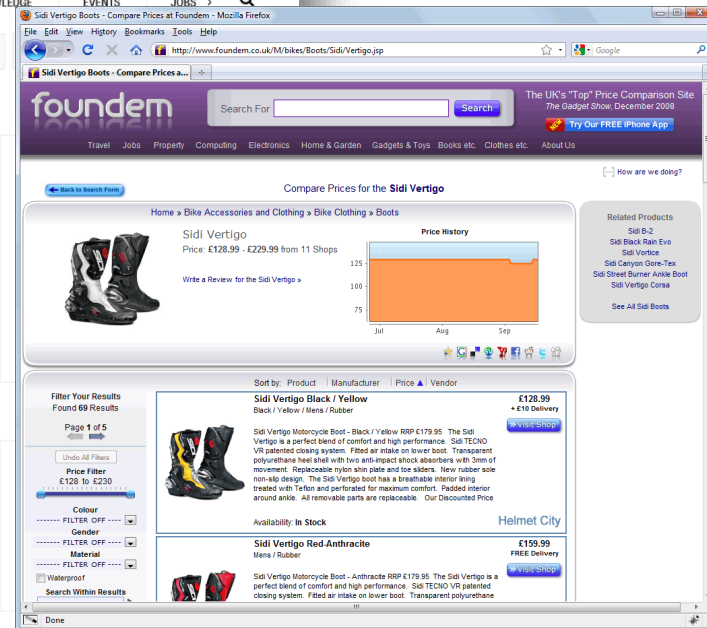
LEDGE EVENTS JOBS

Sidi Vertigo Boots - Compare Prices at Foundem - Mozilla Firefox

File Edit View History Bookmarks Tools Help

http://www.foundem.co.uk/M/bikes/Boots/Sidi/Vertigo.jsp

Google

Sidi Vertigo Boots - Compare Prices a...

foundem

Search For

Search

The UK's "Top" Price Comparison Site
The Gadget Show, December 2008

NEW Try Our FREE iPhone App

Travel Jobs Property Computing Electronics Home & Garden Gadgets & Toys Books etc. Clothes etc. About Us

How are we doing?

Back to Search Form

Compare Prices for the Sidi Vertigo

Home » Bike Accessories and Clothing » Bike Clothing » Boots

Sidi Vertigo
Price: £128.99 - £229.99 from 11 Shops

Write a Review for the Sidi Vertigo »

Price History

125
100
75

Jul Aug Sep

Related Products
Sidi B-2
Sidi Black Rain Evo
Sidi Vortice
Sidi Canyon Gore-Tex
Sidi Street Burner Ankle Boot
Sidi Vertigo Corsa

See All Sidi Boots

Sort by: Product | Manufacturer | Price ▲ | Vendor

Filter Your Results
Found 69 Results

Page 1 of 5

Undo All Filters

Price Filter
£128 to £230

Colour
------- FILTER OFF -------

Gender
------- FILTER OFF -------

Material
------- FILTER OFF -------

Waterproof

Search Within Results

Sidi Vertigo Black / Yellow
Black / Yellow / Mens / Rubber

Sidi Vertigo Motorcycle Boot - Black / Yellow RRP £179.95 The Sidi Vertigo is a perfect blend of comfort and high performance. Sidi TECNO VR patented closing system. Fitted air intake on lower boot. Transparent polyurethane heel shell with two anti-impact shock absorbers with 3mm of movement. Replaceable nylon shin plate and toe sliders. New rubber sole non-slip design. The Sidi Vertigo boot has a breathable interior lining treated with Teflon and perforated for maximum comfort. Padded interior around ankle. All removable parts are replaceable. Our Discounted Price

Availability: In Stock

£128.99
+ £10 Delivery

Visit Shop

Helmet City

Sidi Vertigo Red-Anthracite
Mens / Rubber

Sidi Vertigo Motorcycle Boot - Anthracite RRP £179.95 The Sidi Vertigo is a perfect blend of comfort and high performance. Sidi TECNO VR patented closing system. Fitted air intake on lower boot. Transparent polyurethane

£159.99
FREE Delivery

Visit Shop

Done